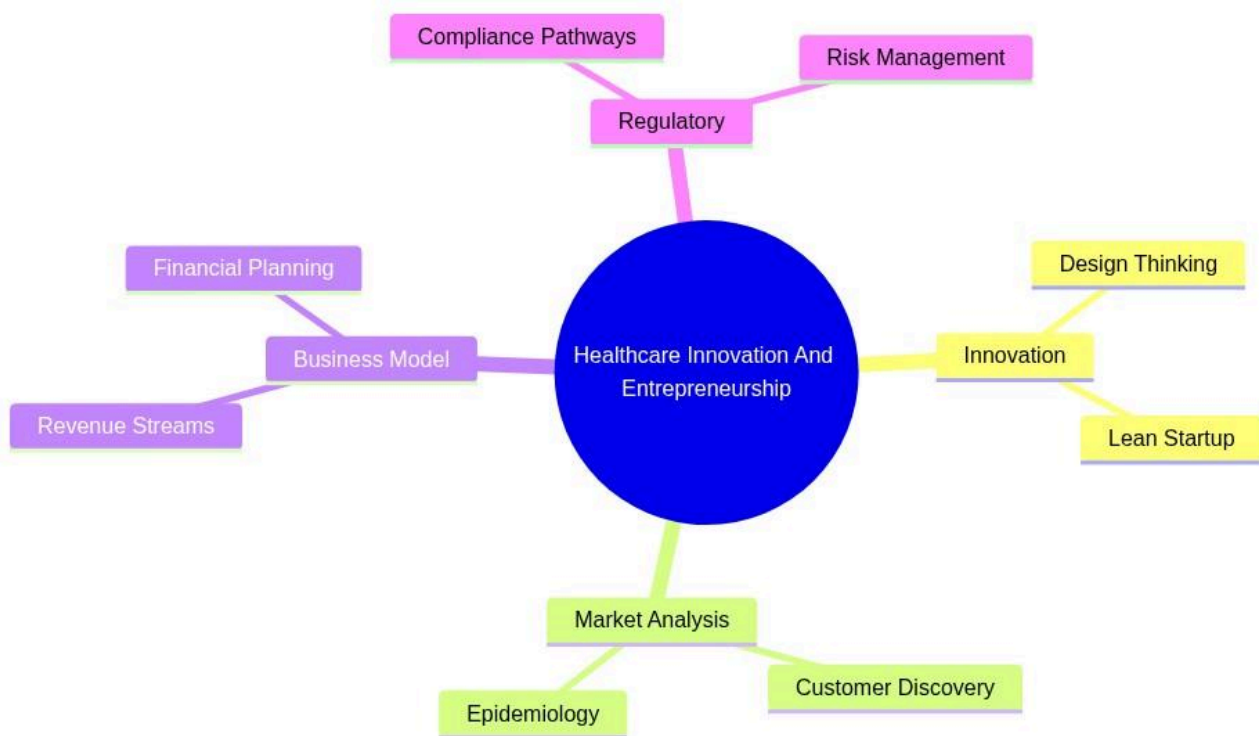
Healthcare Innovation And Entrepreneurship

Regulatory
Compliance Pathways
Risk Management

Innovation
Design Thinking
Lean Startup

Market Analysis
Customer Discovery
Epidemiology

Business Model
Financial Planning
Revenue Streams